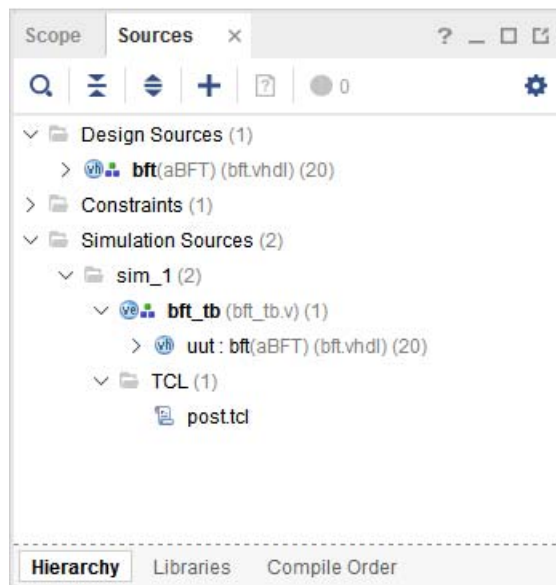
Scope Sources × ? _ □ ☐

0

Design Sources (1)
bft(aBFT) (bft.vhdl) (20)
Constraints (1)
Simulation Sources (2)
sim_1 (2)
bft_tb (bft_tb.v) (1)
uut : bft(aBFT) (bft.vhdl) (20)
TCL (1)
post.tcl

Hierarchy Libraries Compile Order